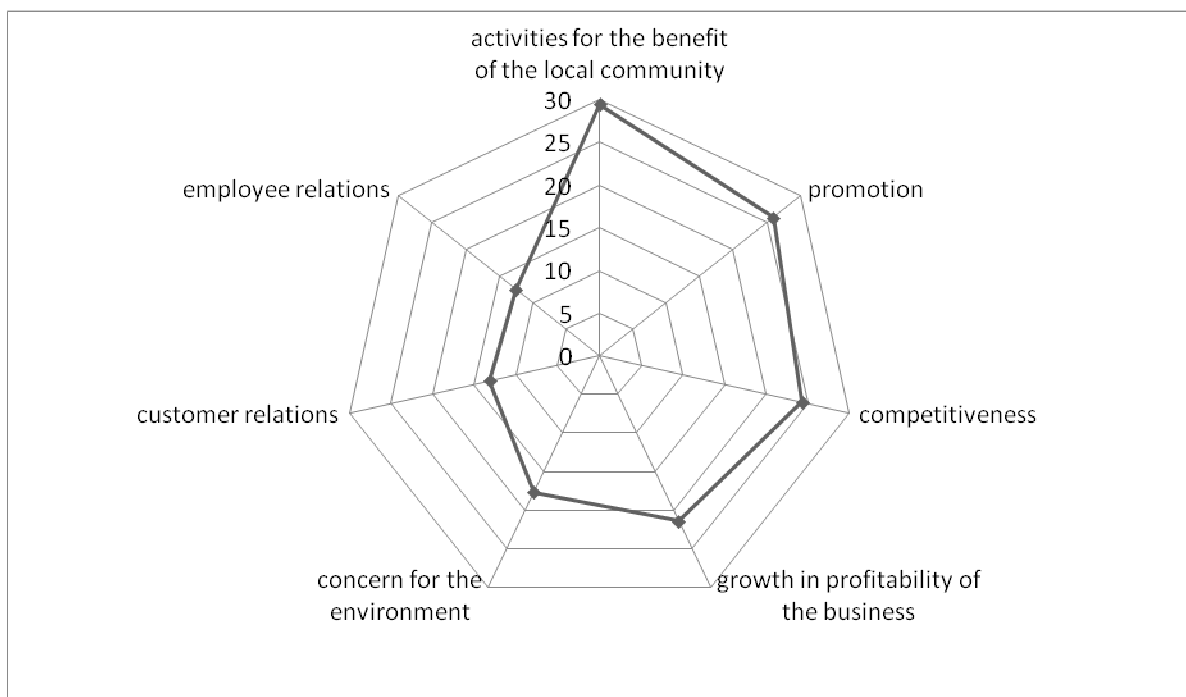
activities for the benefit of the local community

30
25
20
15
10
5
0

promotion

competitiveness

growth in profitability of the business

concern for the environment

customer relations

employee relations